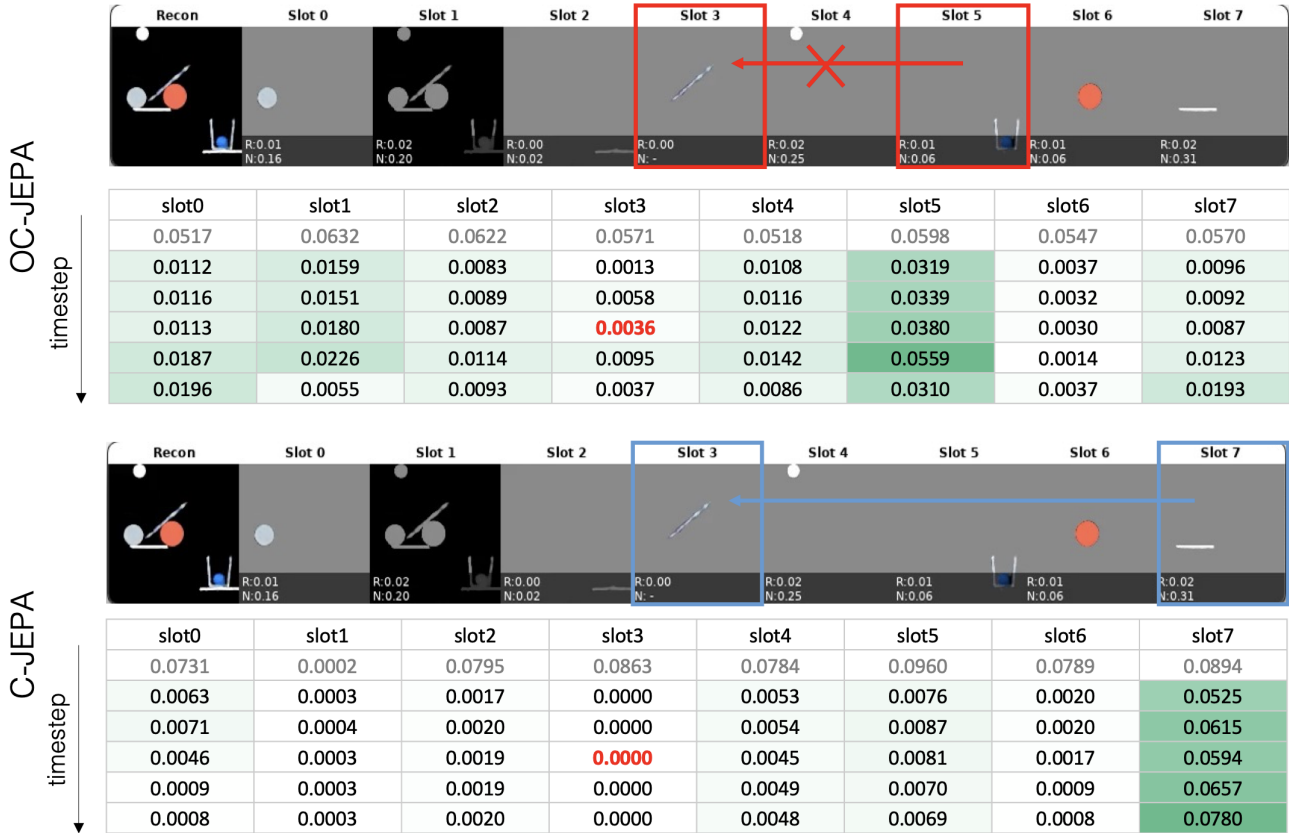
Recon Slot 0 Slot 1 Slot 2 Slot 3 Slot 4 Slot 5 Slot 6 Slot 7

R:0.01 N:0.16 R:0.02 N:0.20 R:0.00 N:0.02 R:0.00 N: - R:0.02 N:0.25 R:0.01 N:0.06 R:0.01 N:0.06 R:0.02 N:0.31

OC-JEPA

timestep

| slot0 | slot1 | slot2 | slot3 | slot4 | slot5 | slot6 | slot7 |
|---|---|---|---|---|---|---|---|
| 0.0517 | 0.0632 | 0.0622 | 0.0571 | 0.0518 | 0.0598 | 0.0547 | 0.0570 |
| 0.0112 | 0.0159 | 0.0083 | 0.0013 | 0.0108 | 0.0319 | 0.0037 | 0.0096 |
| 0.0116 | 0.0151 | 0.0089 | 0.0058 | 0.0116 | 0.0339 | 0.0032 | 0.0092 |
| 0.0113 | 0.0180 | 0.0087 | 0.0036 | 0.0122 | 0.0380 | 0.0030 | 0.0087 |
| 0.0187 | 0.0226 | 0.0114 | 0.0095 | 0.0142 | 0.0559 | 0.0014 | 0.0123 |
| 0.0196 | 0.0055 | 0.0093 | 0.0037 | 0.0086 | 0.0310 | 0.0037 | 0.0193 |

Recon Slot 0 Slot 1 Slot 2 Slot 3 Slot 4 Slot 5 Slot 6 Slot 7

R:0.01 N:0.16 R:0.02 N:0.20 R:0.00 N:0.02 R:0.00 N: - R:0.02 N:0.25 R:0.01 N:0.06 R:0.01 N:0.06 R:0.02 N:0.31

C-JEPA

timestep

| slot0 | slot1 | slot2 | slot3 | slot4 | slot5 | slot6 | slot7 |
|---|---|---|---|---|---|---|---|
| 0.0731 | 0.0002 | 0.0795 | 0.0863 | 0.0784 | 0.0960 | 0.0789 | 0.0894 |
| 0.0063 | 0.0003 | 0.0017 | 0.0000 | 0.0053 | 0.0076 | 0.0020 | 0.0525 |
| 0.0071 | 0.0004 | 0.0020 | 0.0000 | 0.0054 | 0.0087 | 0.0020 | 0.0615 |
| 0.0046 | 0.0003 | 0.0019 | 0.0000 | 0.0045 | 0.0081 | 0.0017 | 0.0594 |
| 0.0009 | 0.0003 | 0.0019 | 0.0000 | 0.0049 | 0.0070 | 0.0009 | 0.0657 |
| 0.0008 | 0.0003 | 0.0020 | 0.0000 | 0.0048 | 0.0069 | 0.0008 | 0.0780 |